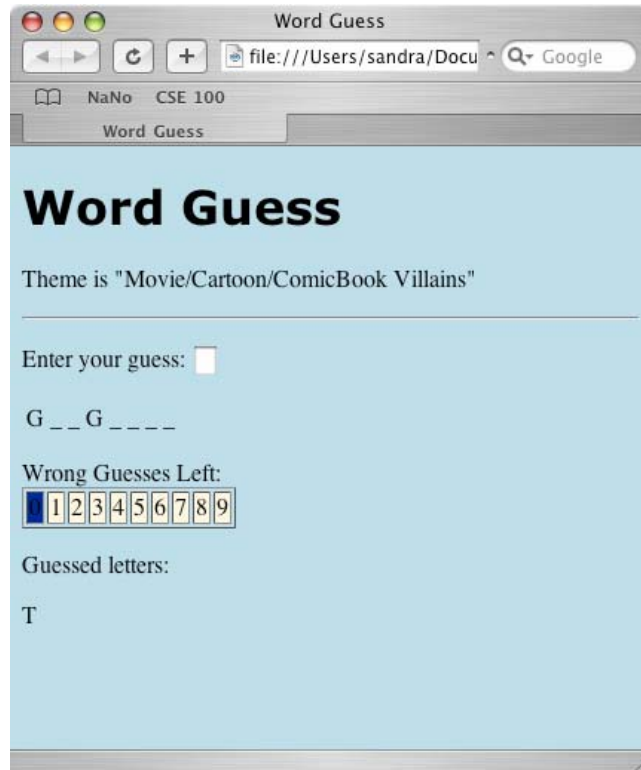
Word Guess

file:///Users/sandra/Docu

Google

NaNo CSE 100

Word Guess

# Word Guess

Theme is "Movie/Cartoon/ComicBook Villains"

Enter your guess:

G _ _ G _ _ _ _

Wrong Guesses Left:

| 0 | 1 | 2 | 3 | 4 | 5 | 6 | 7 | 8 | 9 |
|---|---|---|---|---|---|---|---|---|---|

Guessed letters:

T